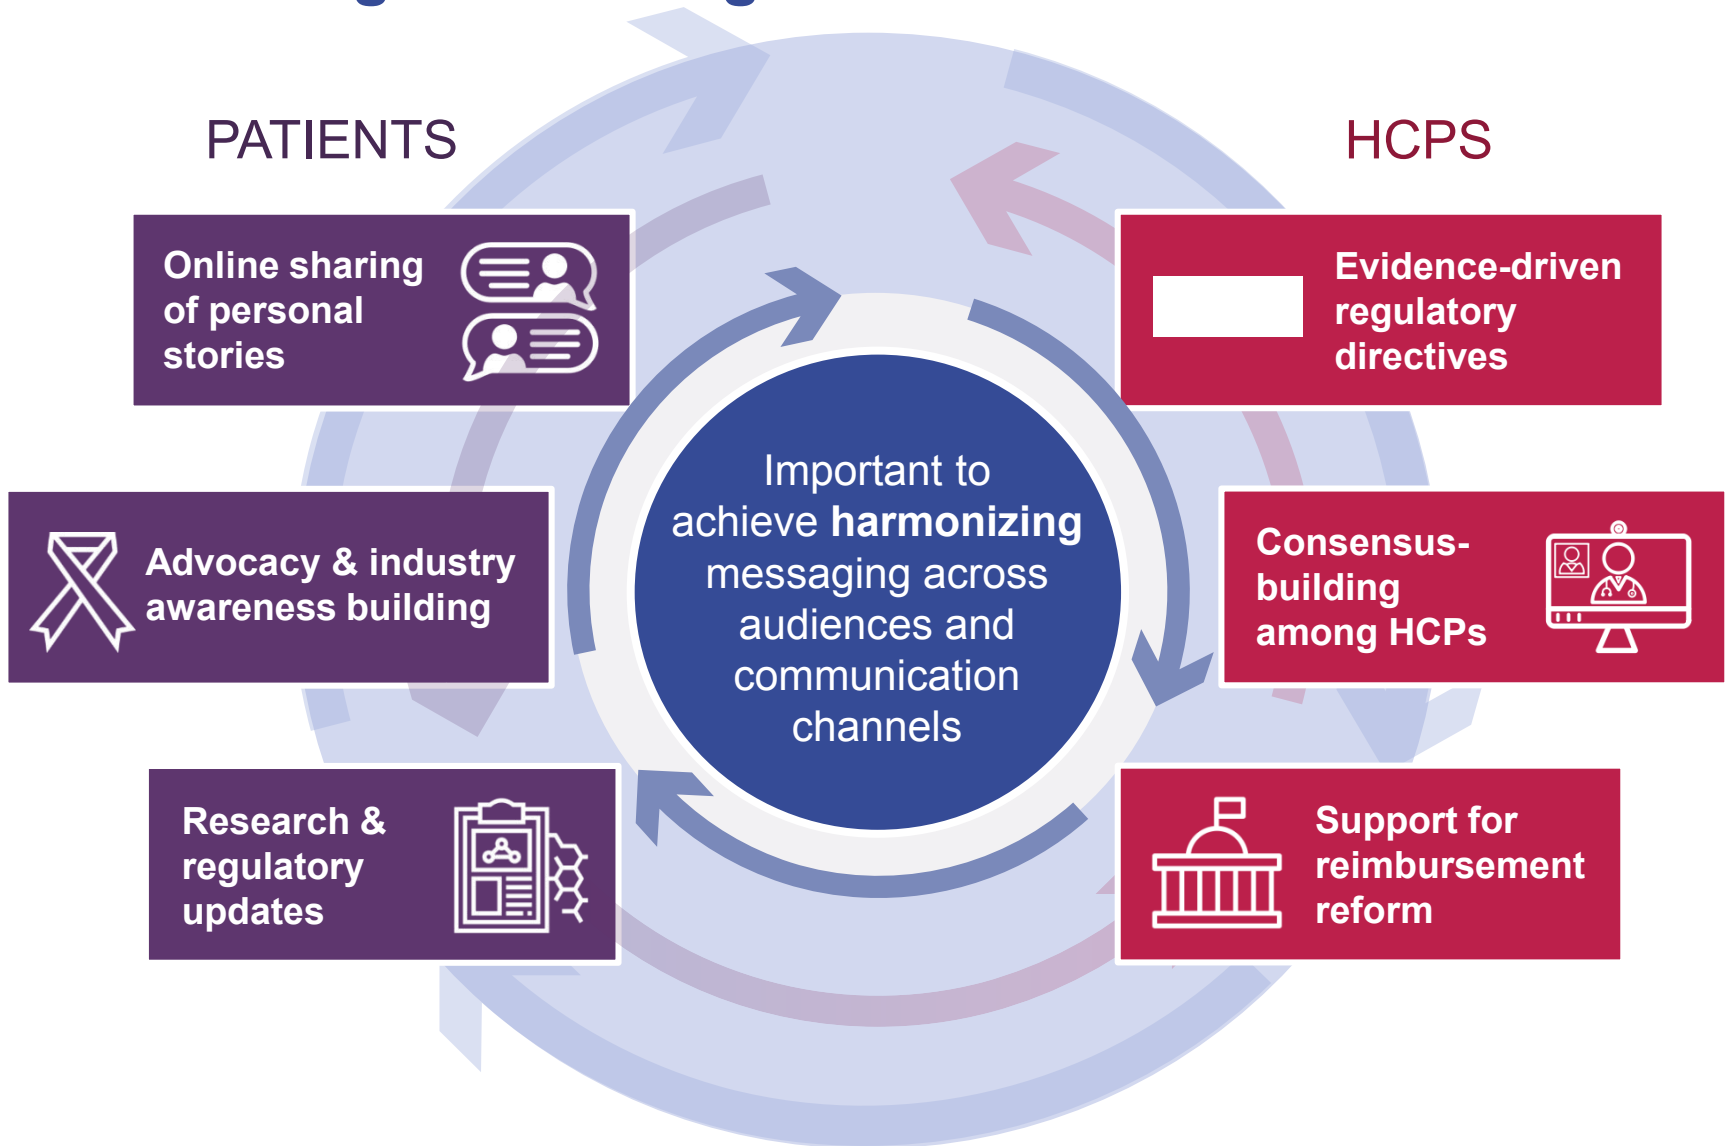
PATIENTS

HCPS

Online sharing of personal stories

Evidence-driven regulatory directives

Advocacy & industry awareness building

Important to achieve **harmonizing** messaging across audiences and communication channels

Consensus-building among HCPs

Research & regulatory updates

Support for reimbursement reform